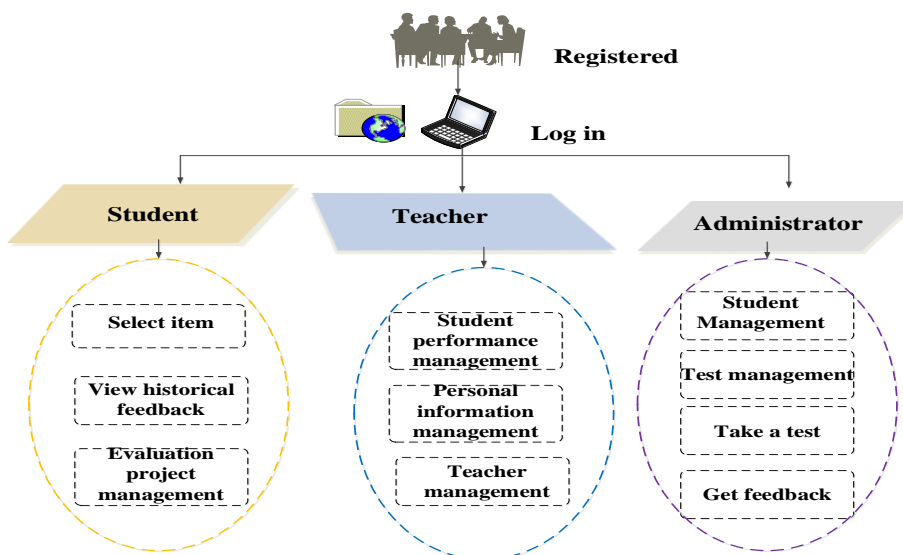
Registered

Log in

Student

Select item

View historical feedback

Evaluation project management

Teacher

Student performance management

Personal information management

Teacher management

Administrator

Student Management

Test management

Take a test

Get feedback